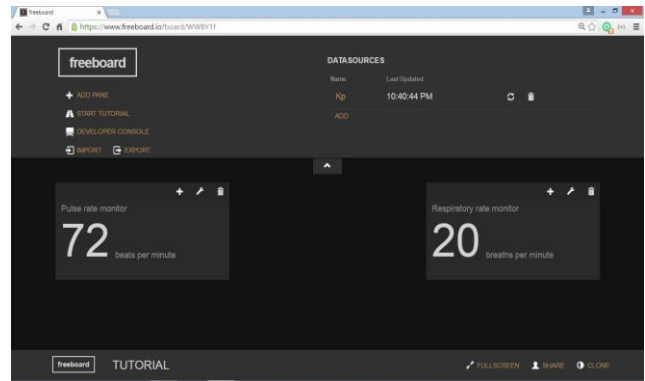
freeboard

https://www.freeboard.io/board/WW8Y1f

freeboard

ADD PANE

START TUTORIAL

DEVELOPER CONSOLE

IMPORT EXPORT

DATASOURCES

| Name | Last Updated |
|---|---|
| Kp | 10:40:44 PM |

ADD

Pulse rate monitor

72 beats per minute

Respiratory rate monitor

20 breaths per minute

freeboard TUTORIAL

FULLSCREEN SHARE CLONE